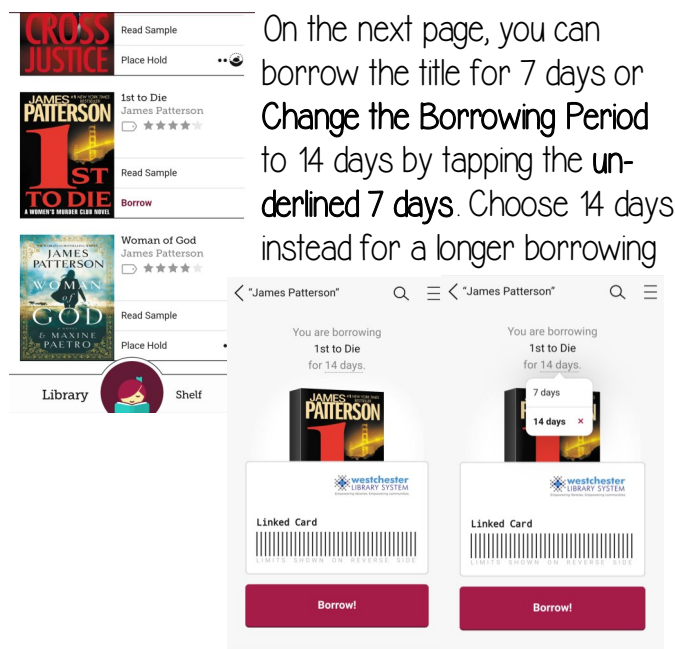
CROSS JUSTICE

Read Sample

Place Hold

JAMES PATTERSON
#1 NEW YORK TIMES BESTSELLER
1ST TO DIE
A WOMEN'S MURDER CLUB NOVEL

1st to Die
James Patterson

Read Sample

Borrow

JAMES PATTERSON
WOMAN of GOD
& MAXINE PAETRO

Woman of God
James Patterson

Read Sample

Place Hold

Library

Shelf

On the next page, you can borrow the title for 7 days or **Change the Borrowing Period** to 14 days by tapping the **underlined 7 days**. Choose 14 days instead for a longer borrowing

"James Patterson"

You are borrowing
1st to Die
for 14 days.

JAMES PATTERSON

westchester LIBRARY SYSTEM
Empowering libraries. Empowering communities.

Linked Card

LIMITS SHOWN ON REVERSE SIDE

Borrow!

"James Patterson"

You are borrowing
1st to Die
for 14 days.

7 days

14 days ×

westchester LIBRARY SYSTEM
Empowering libraries. Empowering communities.

Linked Card

LIMITS SHOWN ON REVERSE SIDE

Borrow!